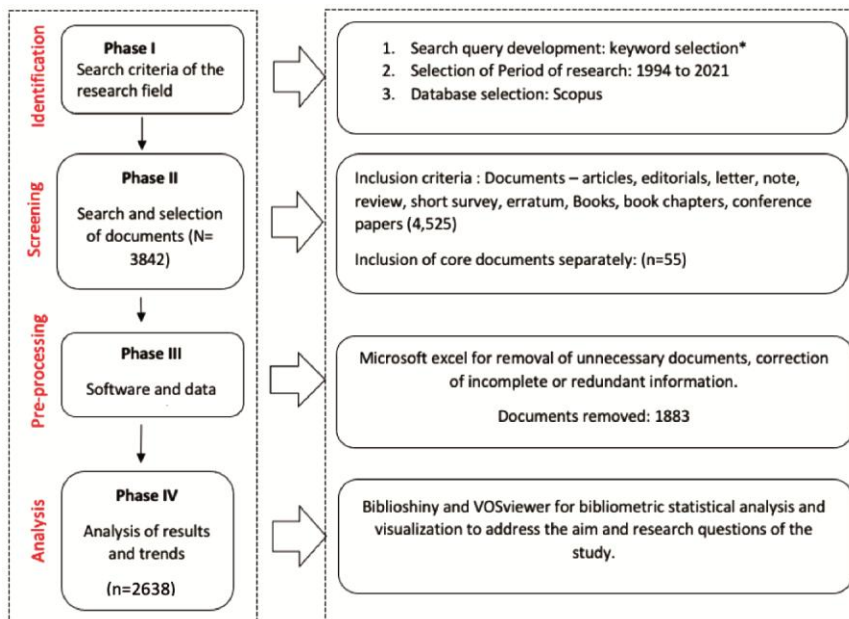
Identification

Phase I
Search criteria of the research field

1. Search query development: keyword selection*
2. Selection of Period of research: 1994 to 2021
3. Database selection: Scopus

Screening

Phase II
Search and selection of documents (N= 3842)

Inclusion criteria : Documents – articles, editorials, letter, note, review, short survey, erratum, Books, book chapters, conference papers (4,525)

Inclusion of core documents separately: (n=55)

Pre-processing

Phase III
Software and data

Microsoft excel for removal of unnecessary documents, correction of incomplete or redundant information.

Documents removed: 1883

Analysis

Phase IV
Analysis of results and trends

(n=2638)

Biblioshiny and VOSviewer for bibliometric statistical analysis and visualization to address the aim and research questions of the study.